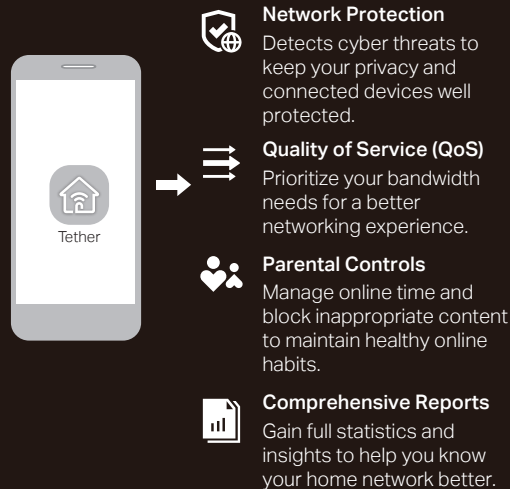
Tether

Network Protection
Detects cyber threats to keep your privacy and connected devices well protected.

Quality of Service (QoS)
Prioritize your bandwidth needs for a better networking experience.

Parental Controls
Manage online time and block inappropriate content to maintain healthy online habits.

Comprehensive Reports
Gain full statistics and insights to help you know your home network better.